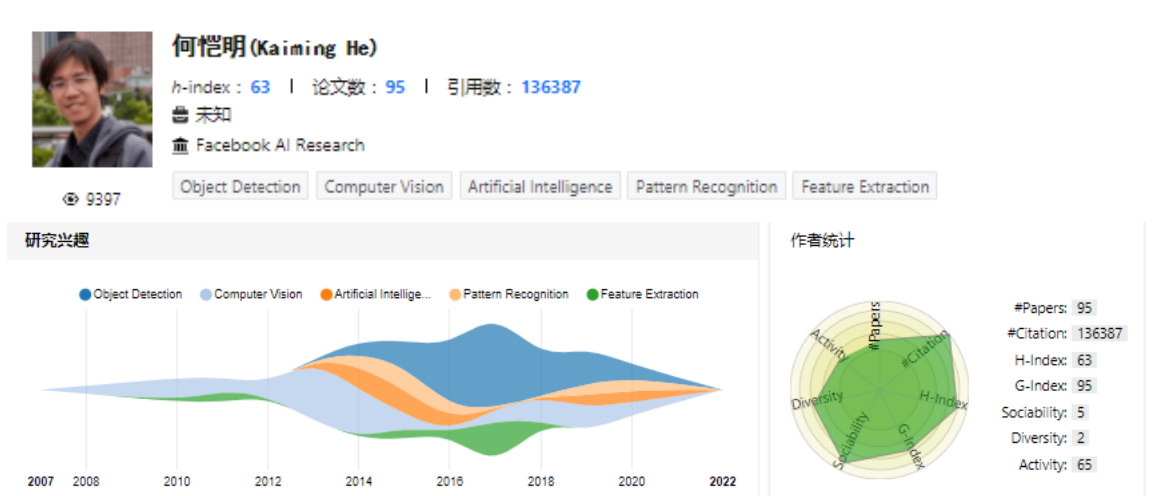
何恺明(Kaiming He)

h-index：63 | 论文数：95 | 引用数：136387

未知

Facebook AI Research

Object Detection
Computer Vision
Artificial Intelligence
Pattern Recognition
Feature Extraction

9397

研究兴趣

Object Detection
Computer Vision
Artificial Intellige...
Pattern Recognition
Feature Extraction

2007 2008 2010 2012 2014 2016 2018 2020 2022

作者统计

#Papers
#Citation
H-Index
G-Index
Sociability
Diversity
Activity

#Papers: 95
#Citation: 136387
H-Index: 63
G-Index: 95
Sociability: 5
Diversity: 2
Activity: 65